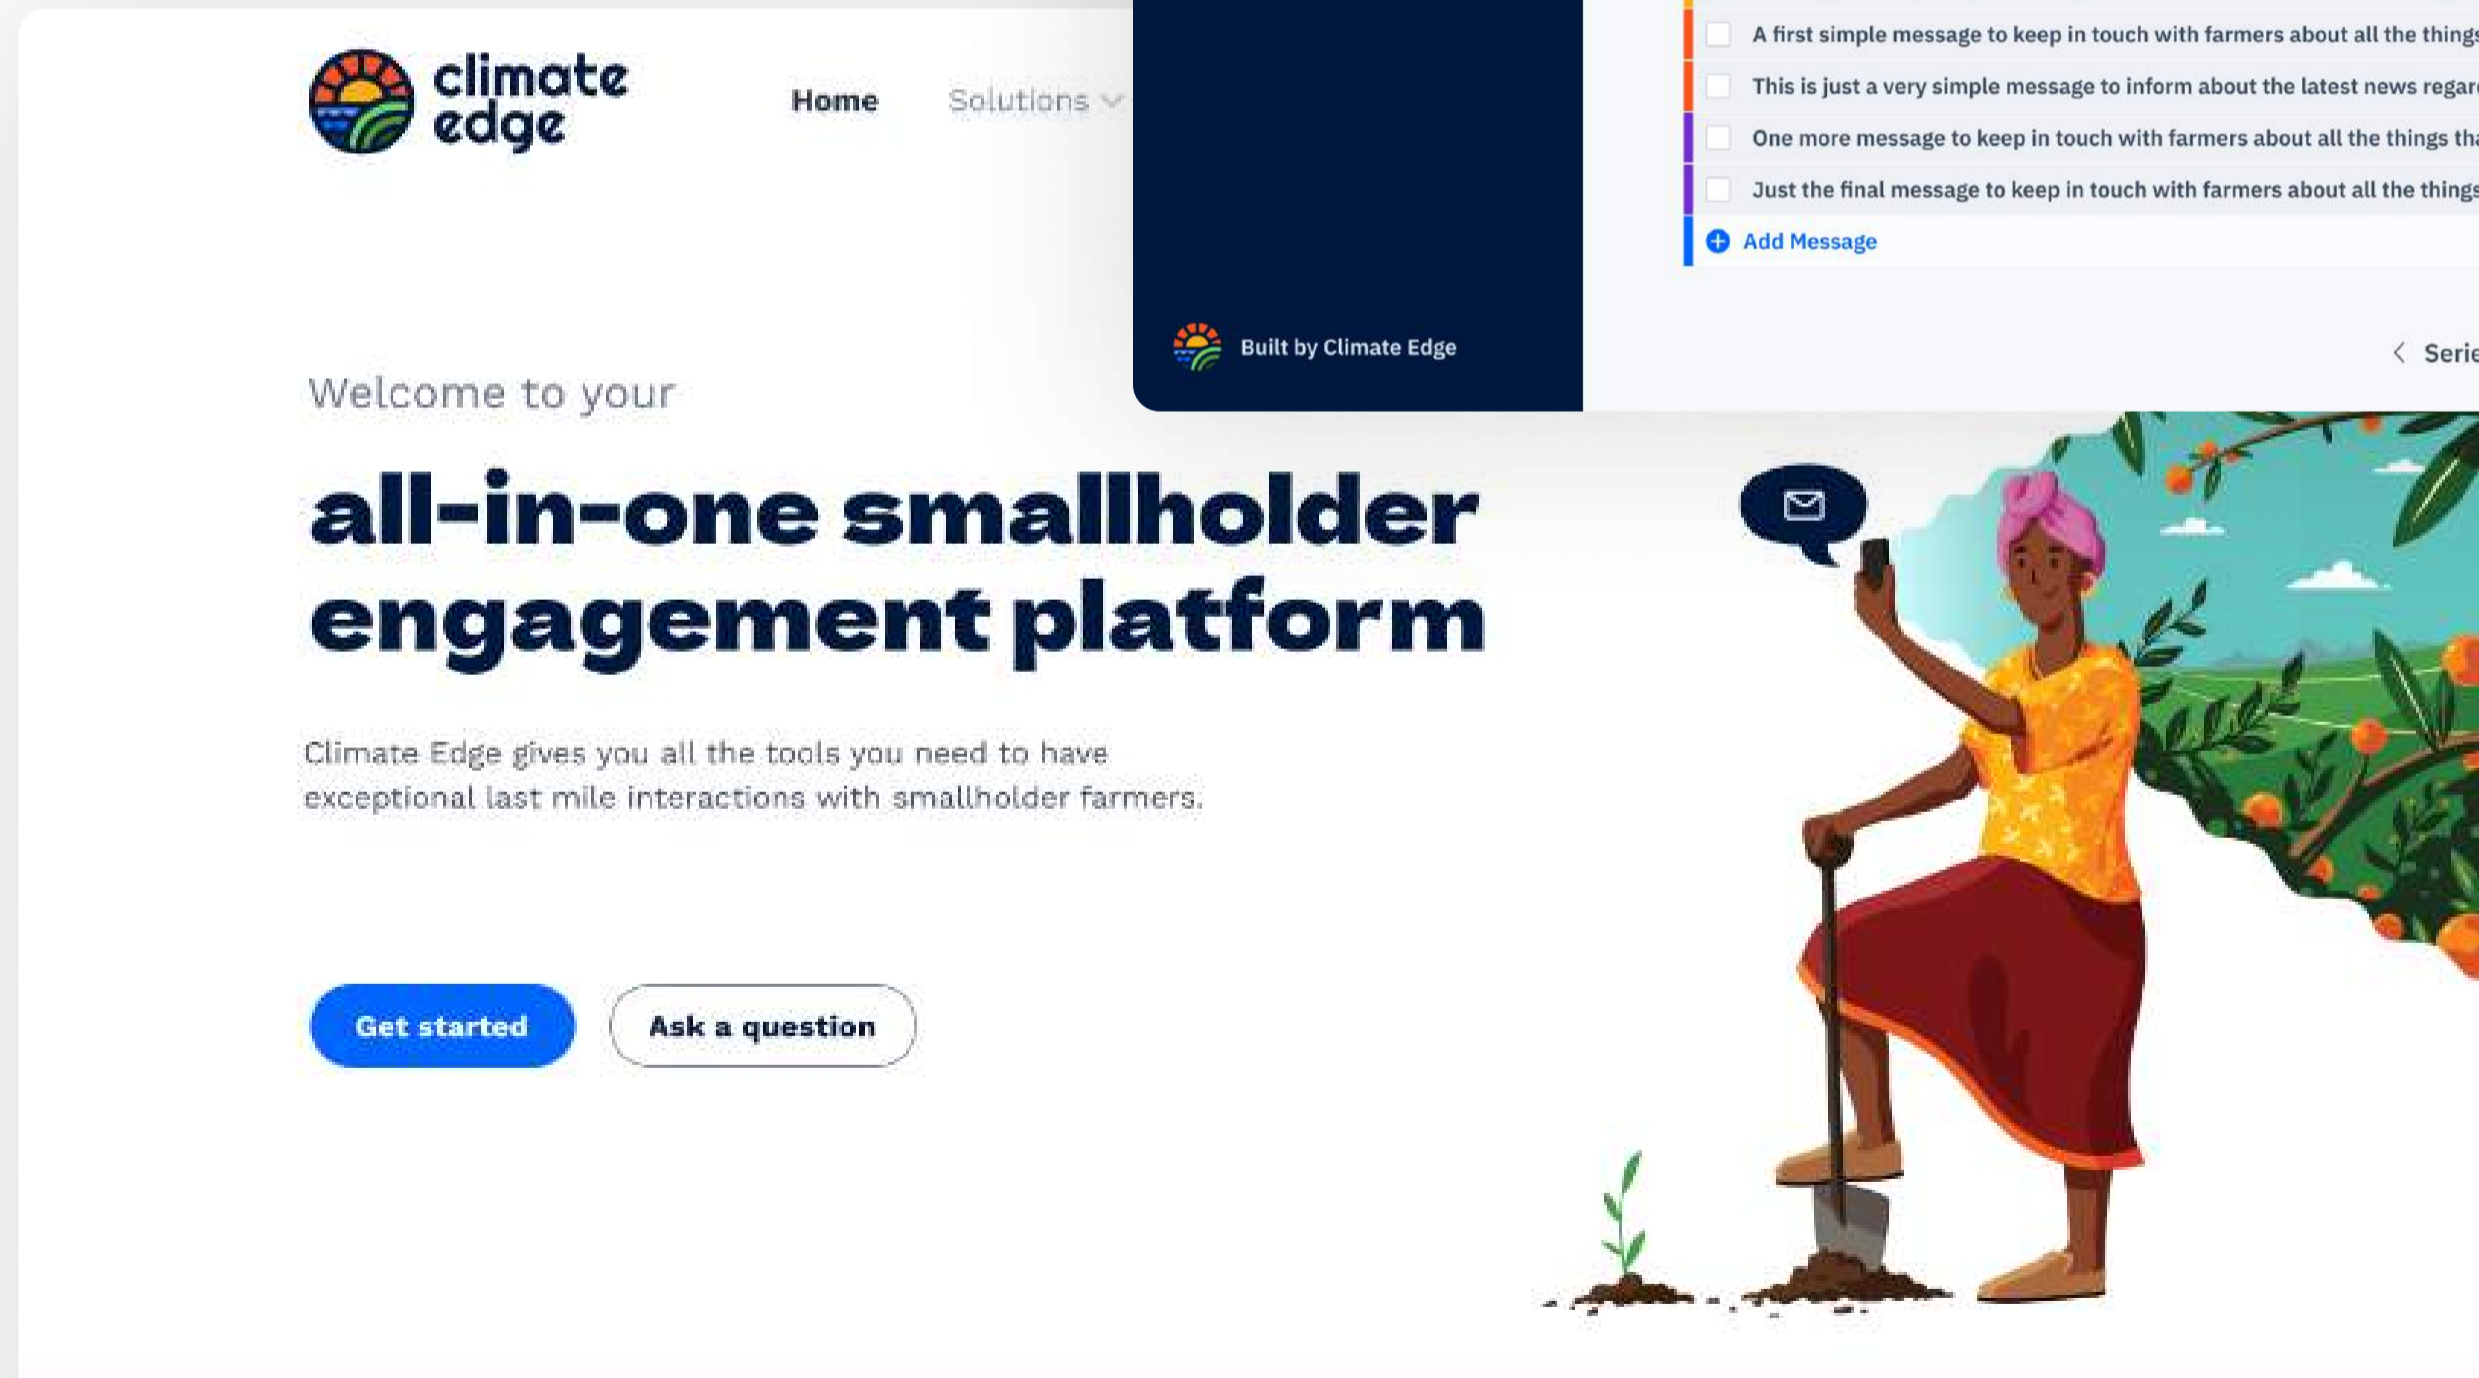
climate edge

Home Solutions

A first simple message to keep in touch with farmers about all the thing

This is just a very simple message to inform about the latest news regar

One more message to keep in touch with farmers about all the things th

Just the final message to keep in touch with farmers about all the thing

Add Message

Built by Climate Edge

Serie

Welcome to your

all-in-one smallholder engagement platform

Climate Edge gives you all the tools you need to have exceptional last mile interactions with smallholder farmers.

Get started

Ask a question